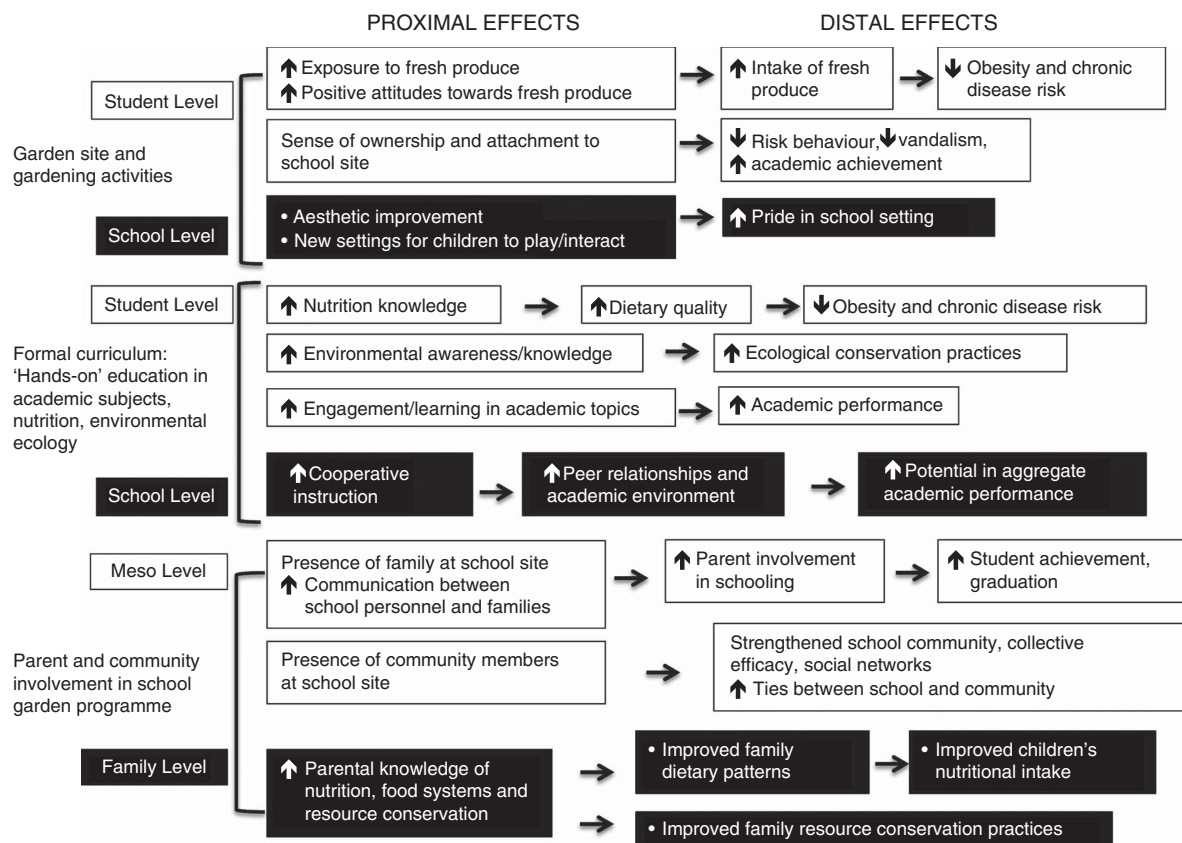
PROXIMAL EFFECTS

DISTAL EFFECTS

Garden site and gardening activities

Student Level

↑ Exposure to fresh produce
↑ Positive attitudes towards fresh produce

↑ Intake of fresh produce

↓ Obesity and chronic disease risk

Sense of ownership and attachment to school site

↓ Risk behaviour, ↓ vandalism, ↑ academic achievement

School Level

• Aesthetic improvement
• New settings for children to play/interact

↑ Pride in school setting

Formal curriculum: 'Hands-on' education in academic subjects, nutrition, environmental ecology

Student Level

↑ Nutrition knowledge

↑ Dietary quality

↓ Obesity and chronic disease risk

↑ Environmental awareness/knowledge

↑ Ecological conservation practices

↑ Engagement/learning in academic topics

↑ Academic performance

School Level

↑ Cooperative instruction

↑ Peer relationships and academic environment

↑ Potential in aggregate academic performance

Parent and community involvement in school garden programme

Meso Level

Presence of family at school site
↑ Communication between school personnel and families

↑ Parent involvement in schooling

↑ Student achievement, graduation

Presence of community members at school site

Strengthened school community, collective efficacy, social networks
↑ Ties between school and community

Family Level

↑ Parental knowledge of nutrition, food systems and resource conservation

• Improved family dietary patterns

• Improved children's nutritional intake

• Improved family resource conservation practices